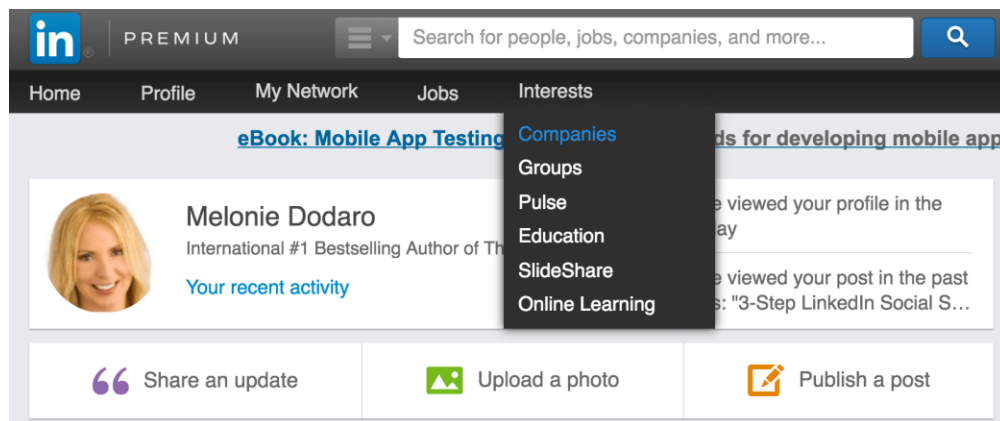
in PREMIUM

Search for people, jobs, companies, and more...

Home Profile My Network Jobs Interests

Companies
Groups
Pulse
Education
SlideShare
Online Learning

eBook: Mobile App Testing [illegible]ds for developing mobile app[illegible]

Melonie Dodaro
International #1 Bestselling Author of Th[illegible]
Your recent activity

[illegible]e viewed your profile in the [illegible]ay

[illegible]e viewed your post in the past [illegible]s: "3-Step LinkedIn Social S...

Share an update
Upload a photo
Publish a post